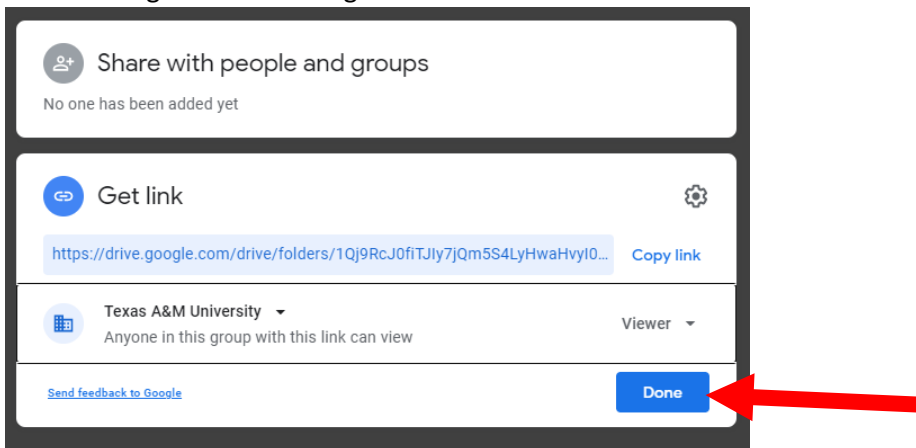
Share with people and groups

No one has been added yet

Get link

https://drive.google.com/drive/folders/1Qj9RcJ0fiTJIy7jQm5S4LyHwaHvyI0...

Copy link

Texas A&M University

Anyone in this group with this link can view

Viewer

Send feedback to Google

Done